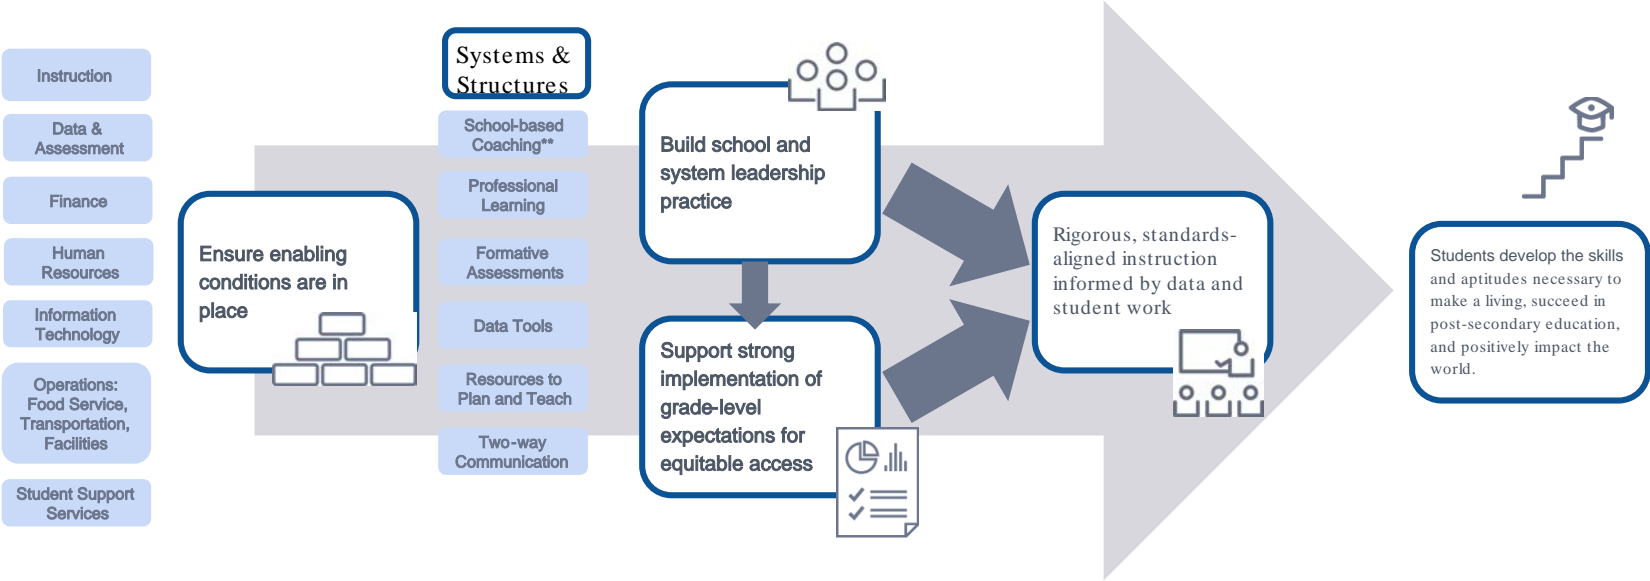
Instruction

Data & Assessment

Finance

Human Resources

Information Technology

Operations: Food Service, Transportation, Facilities

Student Support Services

Ensure enabling conditions are in place

Systems & Structures

School-based Coaching**

Professional Learning

Formative Assessments

Data Tools

Resources to Plan and Teach

Two-way Communication

Build school and system leadership practice

Support strong implementation of grade-level expectations for equitable access

Rigorous, standards-aligned instruction informed by data and student work

Students develop the skills and aptitudes necessary to make a living, succeed in post-secondary education, and positively impact the world.